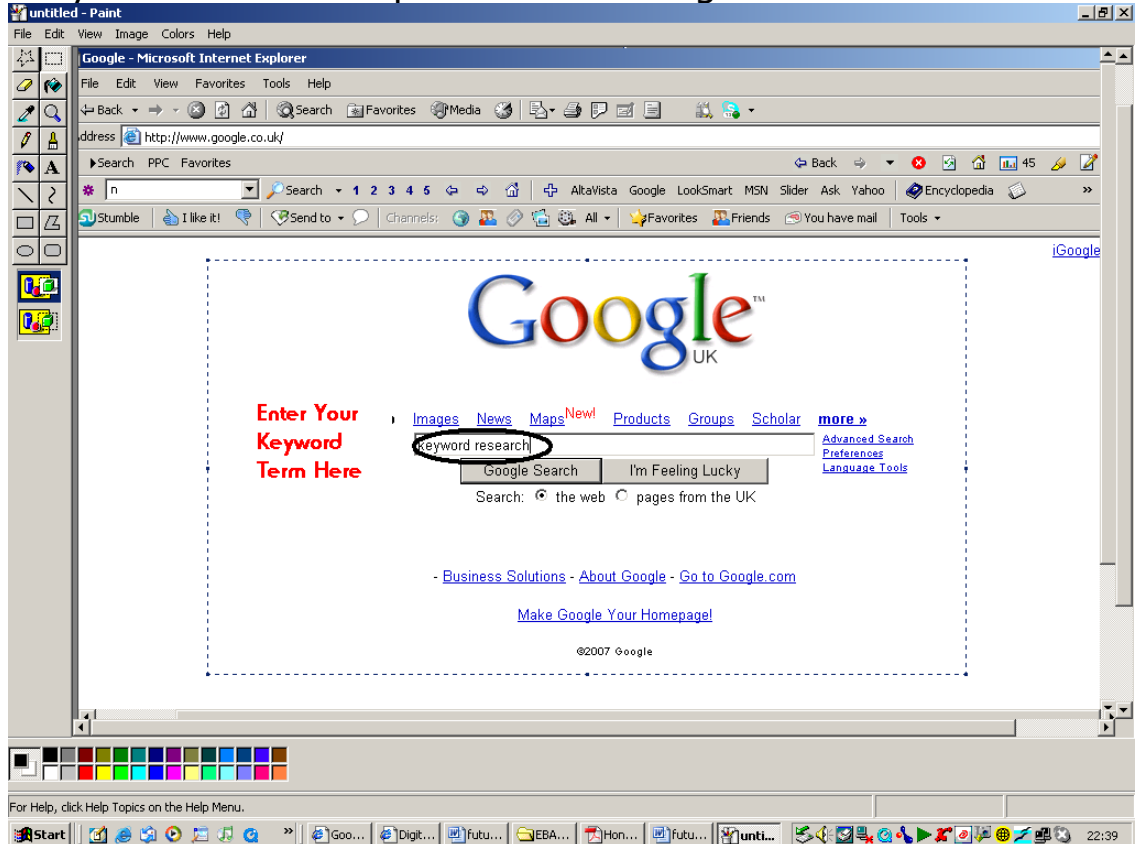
untitled - Paint
File Edit View Image Colors Help

Google - Microsoft Internet Explorer
File Edit View Favorites Tools Help
Back Search Favorites Media
ddress http://www.google.co.uk/
Search PPC Favorites
Back 45
n Search 1 2 3 4 5 AltaVista Google LookSmart MSN Slider Ask Yahoo Encyclopedia »
Stumble I like it! Send to Channels: All Favorites Friends You have mail Tools

iGoogle

Google UK

Enter Your Keyword Term Here

Images News Maps New! Products Groups Scholar more »

keyword research

Advanced Search
Preferences
Language Tools

Google Search I'm Feeling Lucky

Search: the web pages from the UK

- Business Solutions - About Google - Go to Google.com

Make Google Your Homepage!

©2007 Google

For Help, click Help Topics on the Help Menu.

Start » Goo... Digit... futu... EBA... Hon... futu... unti... 22:39